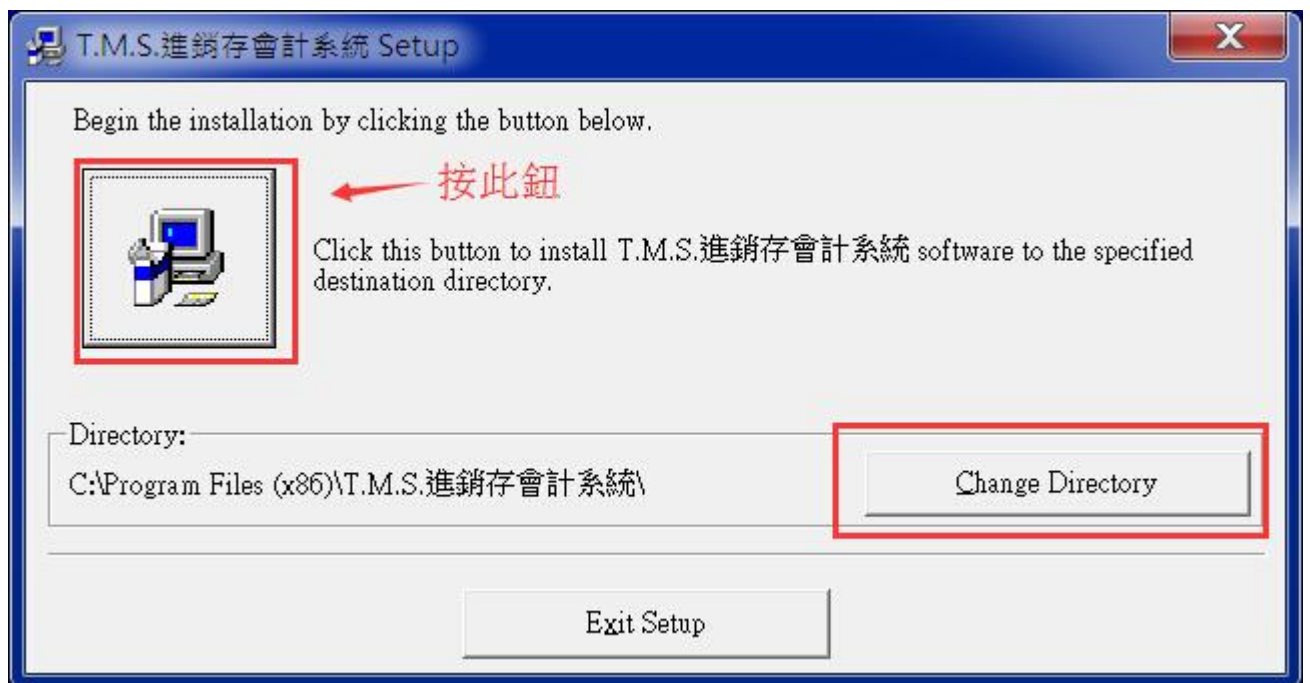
T.M.S.進銷存會計系統 Setup

X

Begin the installation by clicking the button below.

按此鈕

Click this button to install T.M.S.進銷存會計系統 software to the specified destination directory.

Directory:

C:\Program Files (x86)\T.M.S.進銷存會計系統\

Change Directory

Exit Setup